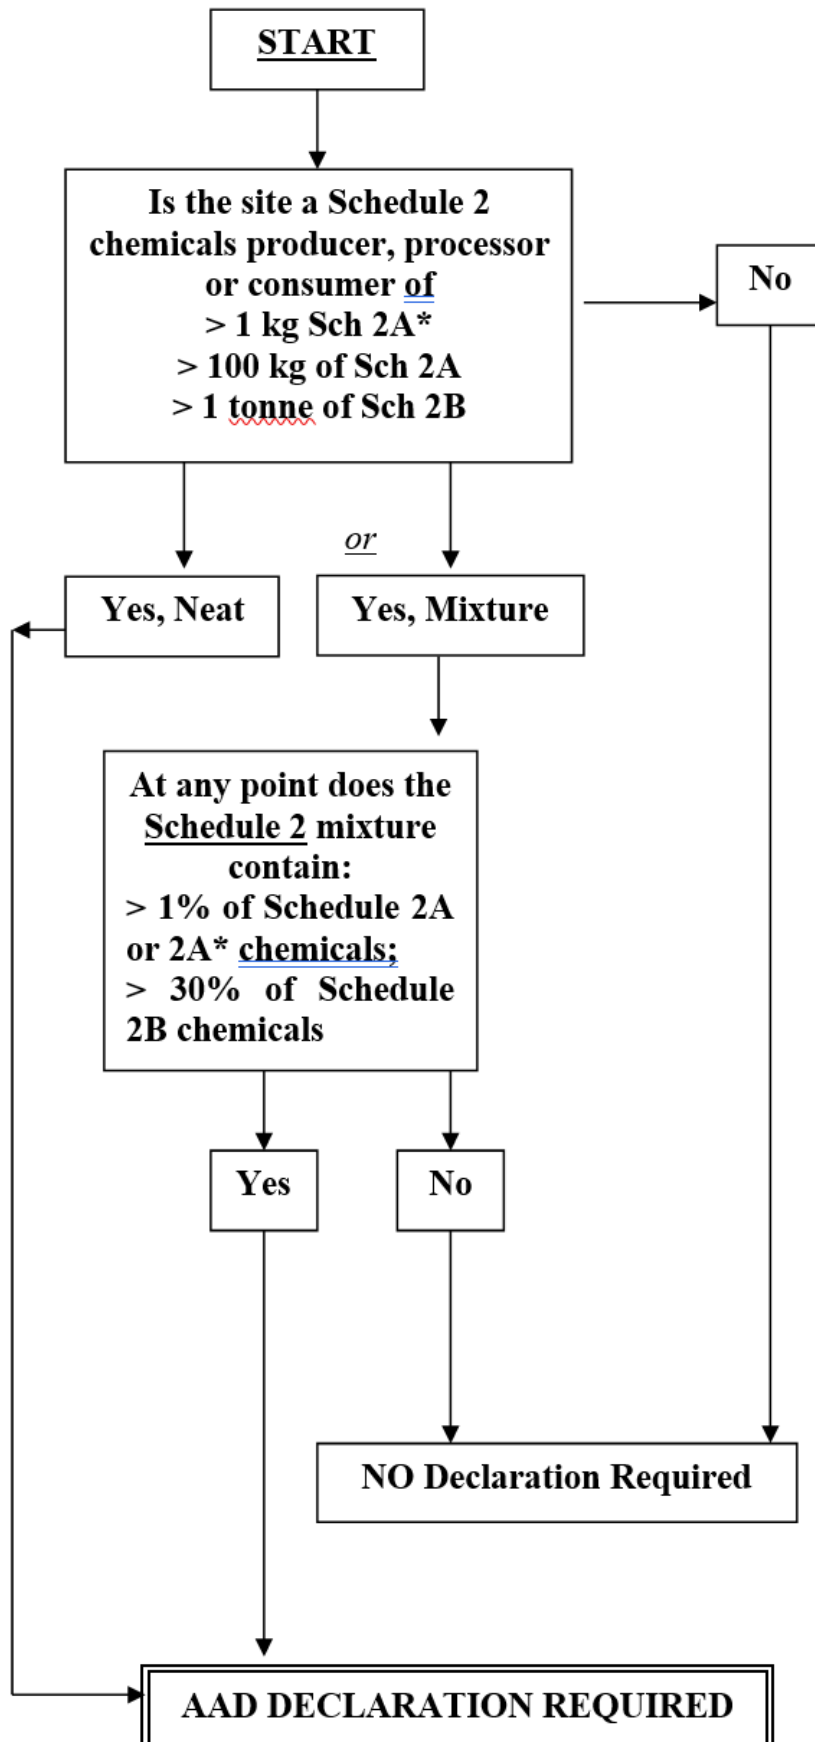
START

Is the site a Schedule 2 chemicals producer, processor or consumer of
> 1 kg Sch 2A*
> 100 kg of Sch 2A
> 1 tonne of Sch 2B

No

or

Yes, Neat

Yes, Mixture

At any point does the Schedule 2 mixture contain:
> 1% of Schedule 2A or 2A* chemicals;
> 30% of Schedule 2B chemicals

Yes

No

NO Declaration Required

AAD DECLARATION REQUIRED